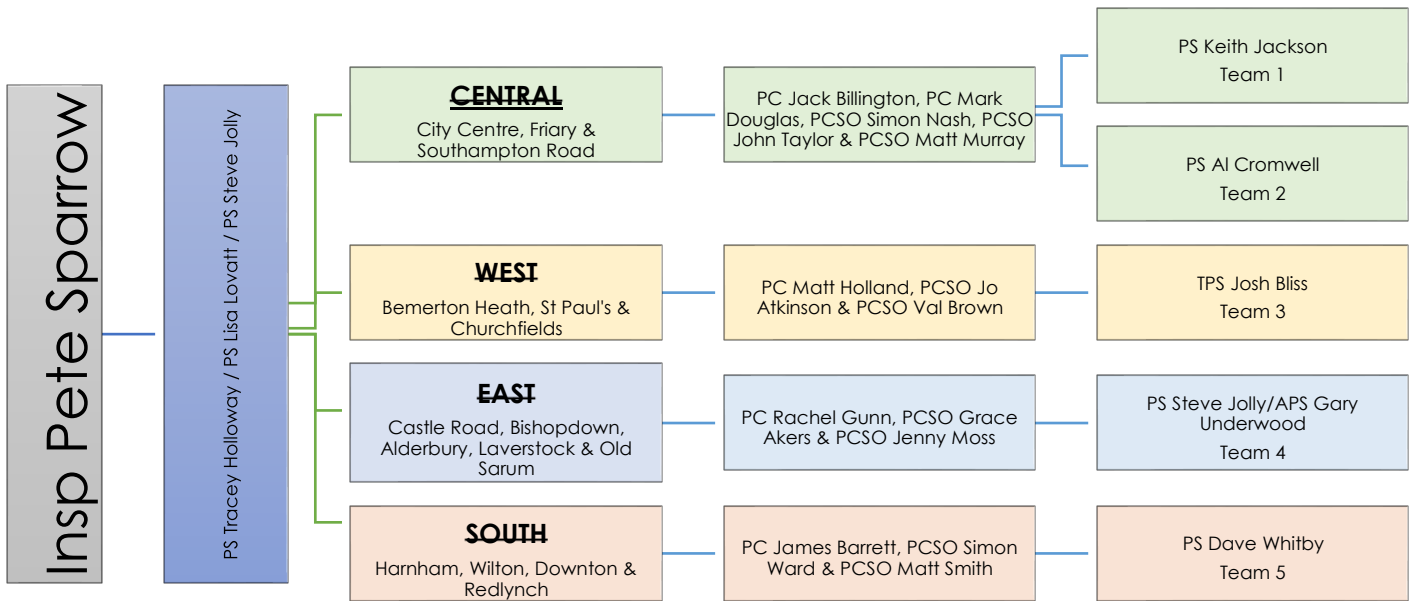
Insp Pete Sparrow

PS Tracey Holloway / PS Lisa Lovatt / PS Steve Jolly

CENTRAL
City Centre, Friary & Southampton Road

PC Jack Billington, PC Mark Douglas, PCSO Simon Nash, PCSO John Taylor & PCSO Matt Murray

PS Keith Jackson
Team 1

PS Al Cromwell
Team 2

WEST
Bemerton Heath, St Paul's & Churchfields

PC Matt Holland, PCSO Jo Atkinson & PCSO Val Brown

TPS Josh Bliss
Team 3

EAST
Castle Road, Bishopdown, Alderbury, Laverstock & Old Sarum

PC Rachel Gunn, PCSO Grace Akers & PCSO Jenny Moss

PS Steve Jolly/APS Gary Underwood
Team 4

SOUTH
Harnham, Wilton, Downton & Redlynch

PC James Barrett, PCSO Simon Ward & PCSO Matt Smith

PS Dave Whitby
Team 5